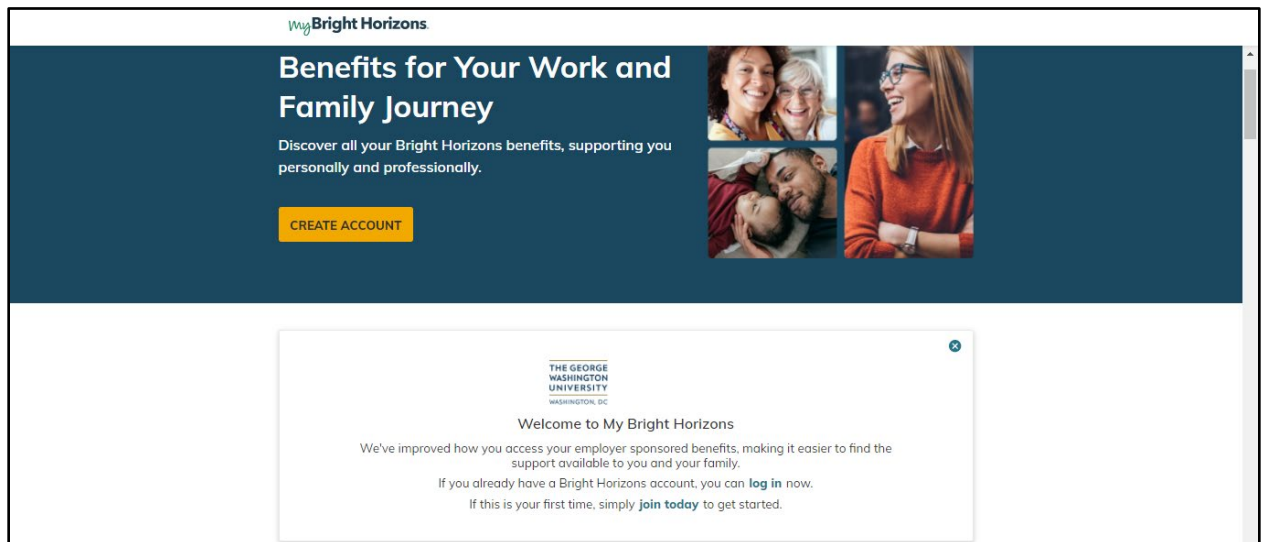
myBright Horizons

Benefits for Your Work and Family Journey

Discover all your Bright Horizons benefits, supporting you personally and professionally.

CREATE ACCOUNT

THE GEORGE WASHINGTON UNIVERSITY
WASHINGTON, DC

Welcome to My Bright Horizons

We've improved how you access your employer sponsored benefits, making it easier to find the support available to you and your family.

If you already have a Bright Horizons account, you can log in now.

If this is your first time, simply join today to get started.